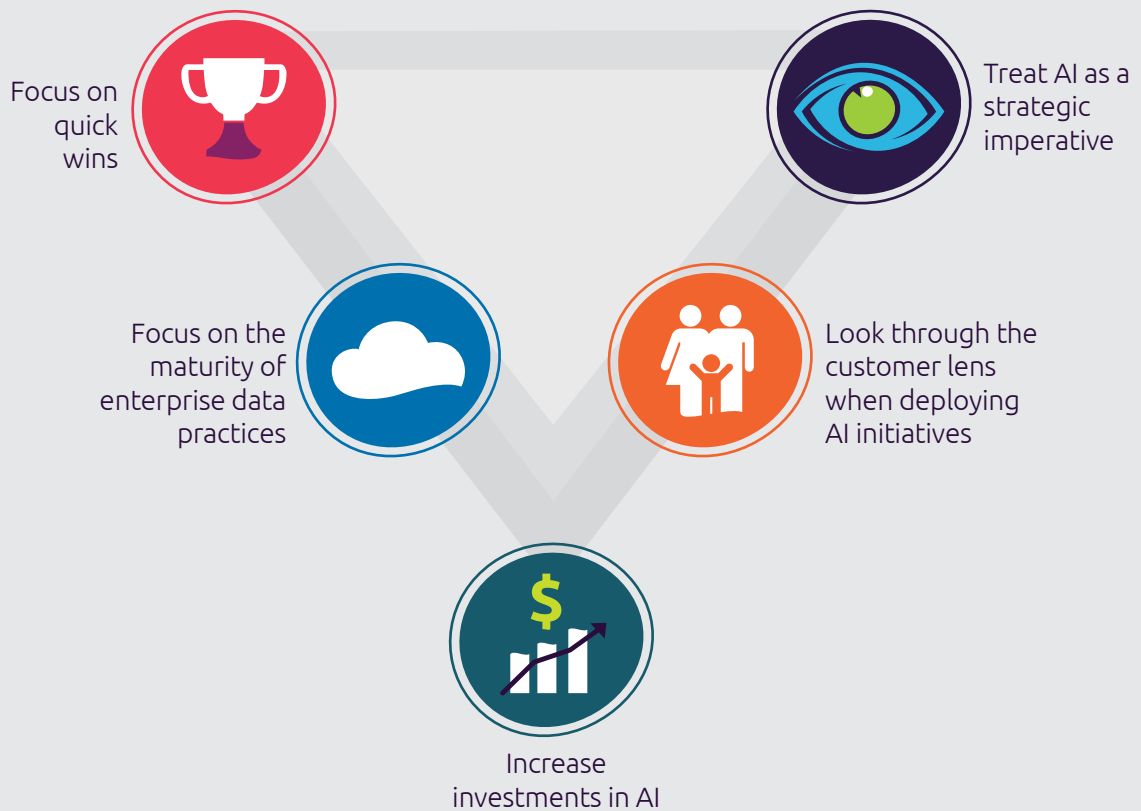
Focus on quick wins

Treat AI as a strategic imperative

Focus on the maturity of enterprise data practices

Look through the customer lens when deploying AI initiatives

$

Increase investments in AI